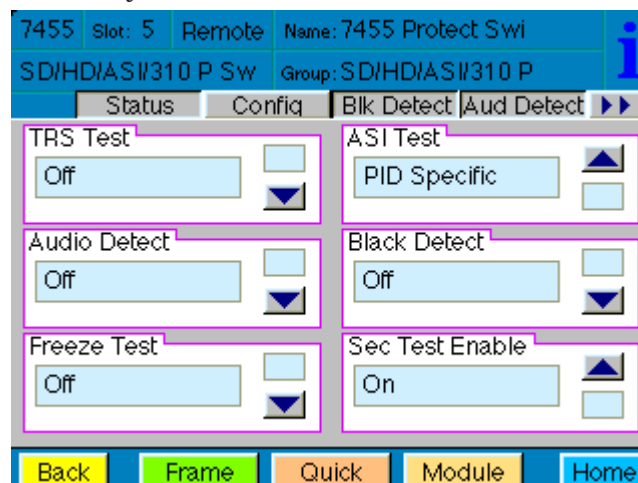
7455 Slot: 5 Remote Name: 7455 Protect Swi

SD/HD/ASI/310 P Sw Group: SD/HD/ASI/310 P

Status Config Blk Detect Aud Detect

TRS Test
Off

ASI Test
PID Specific

Audio Detect
Off

Black Detect
Off

Freeze Test
Off

Sec Test Enable
On

Back Frame Quick Module Home